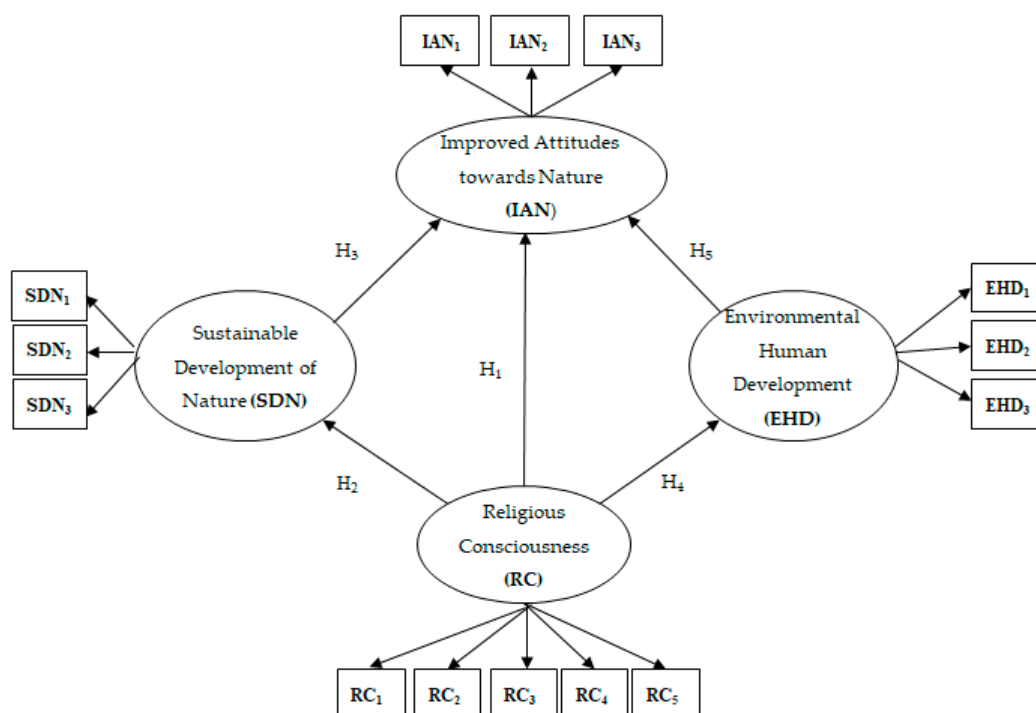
$IAN_1$ $IAN_2$ $IAN_3$

Improved Attitudes towards Nature (IAN)

$H_3$

$H_5$

$SDN_1$
$SDN_2$
$SDN_3$

Sustainable Development of Nature (SDN)

$H_1$

Environmental Human Development (EHD)

$EHD_1$
$EHD_2$
$EHD_3$

$H_2$

$H_4$

Religious Consciousness (RC)

$RC_1$ $RC_2$ $RC_3$ $RC_4$ $RC_5$